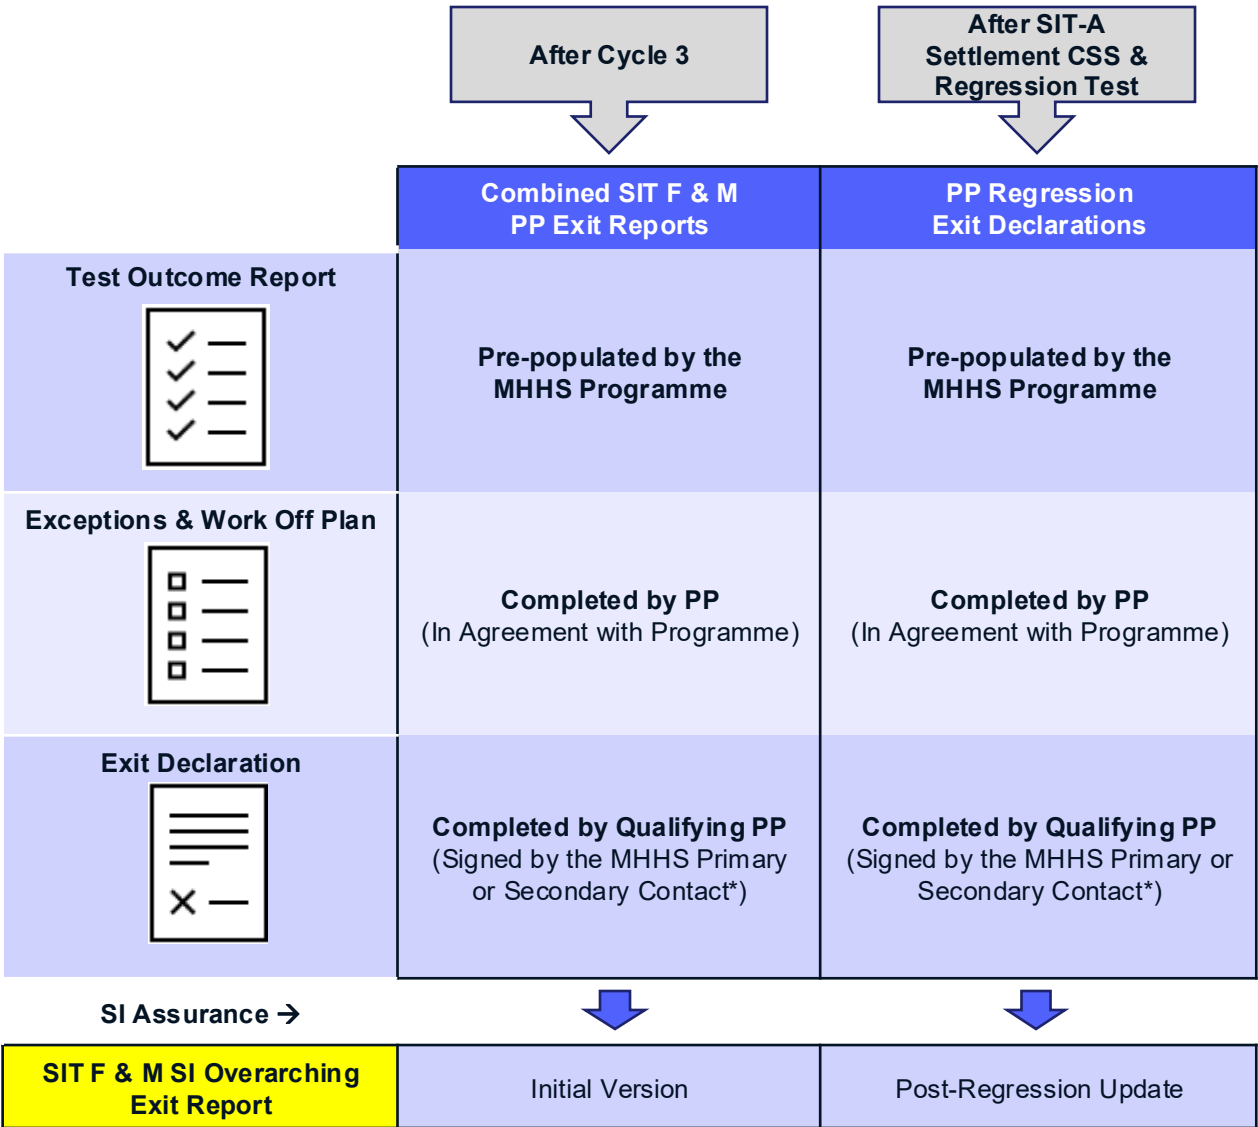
After Cycle 3

After SIT-A Settlement CSS & Regression Test

| | Combined SIT F & M PP Exit Reports | PP Regression Exit Declarations |
|---|---|---|
| Test Outcome Report | Pre-populated by the MHHS Programme | Pre-populated by the MHHS Programme |
| Exceptions & Work Off Plan | Completed by PP (In Agreement with Programme) | Completed by PP (In Agreement with Programme) |
| Exit Declaration | Completed by Qualifying PP (Signed by the MHHS Primary or Secondary Contact*) | Completed by Qualifying PP (Signed by the MHHS Primary or Secondary Contact*) |

SI Assurance →

| SIT F & M SI Overarching Exit Report | Initial Version | Post-Regression Update |
|---|---|---|